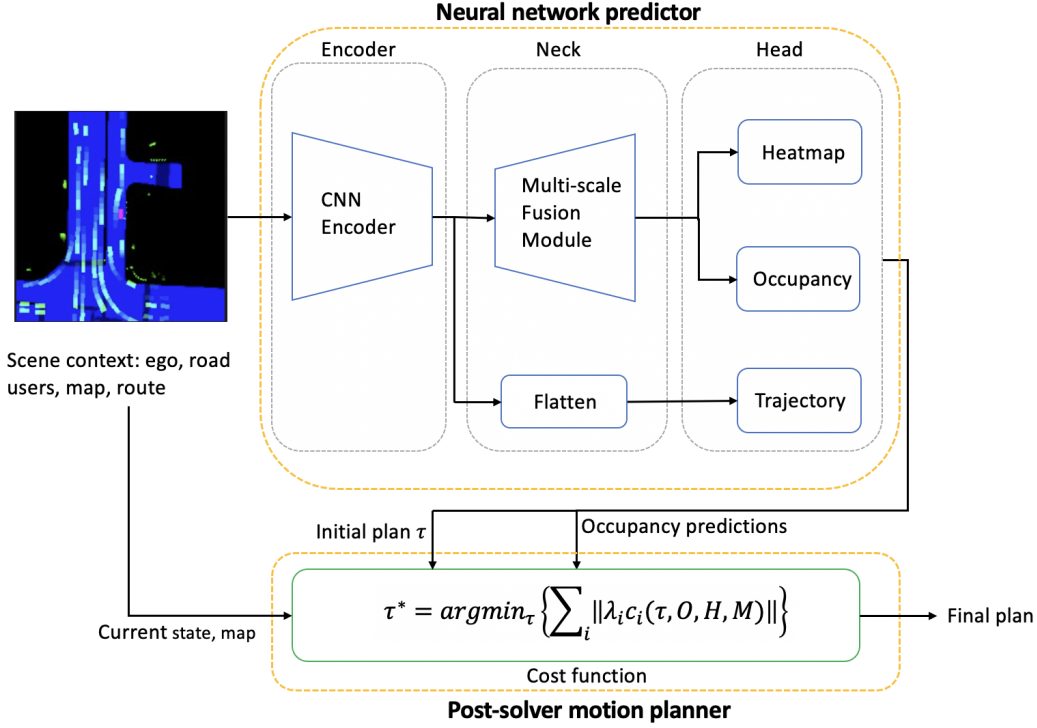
Neural network predictor

Encoder

Neck

Head

CNN Encoder

Multi-scale Fusion Module

Heatmap

Occupancy

Flatten

Trajectory

Scene context: ego, road users, map, route

Initial plan $\tau$

Occupancy predictions

Current state, map

$\tau^* = argmin_\tau \left\{ \sum_i \| \lambda_i c_i(\tau, O, H, M) \| \right\}$

Final plan

Cost function

Post-solver motion planner